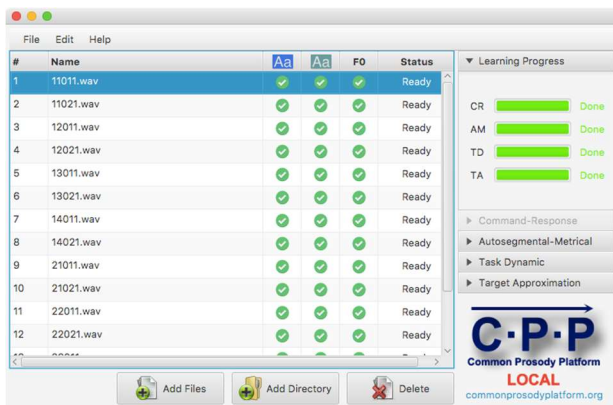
File Edit Help

| # | Name | Aa | Aa | F0 | Status |
|---|---|---|---|---|---|
| 1 | 11011.wav | | | | Ready |
| 2 | 11021.wav | | | | Ready |
| 3 | 12011.wav | | | | Ready |
| 4 | 12021.wav | | | | Ready |
| 5 | 13011.wav | | | | Ready |
| 6 | 13021.wav | | | | Ready |
| 7 | 14011.wav | | | | Ready |
| 8 | 14021.wav | | | | Ready |
| 9 | 21011.wav | | | | Ready |
| 10 | 21021.wav | | | | Ready |
| 11 | 22011.wav | | | | Ready |
| 12 | 22021.wav | | | | Ready |

Add Files
Add Directory
Delete

Learning Progress

CR Done
AM Done
TD Done
TA Done

Command-Response
Autosegmental-Metrical
Task Dynamic
Target Approximation

C·P·P
Common Prosody Platform
LOCAL
commonprosodyplatform.org